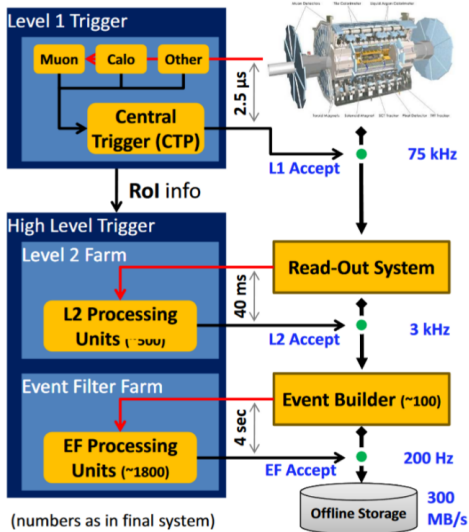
Level 1 Trigger

Muon

Calo

Other

Central Trigger (CTP)

2.5 μs

L1 Accept

75 kHz

RoI info

High Level Trigger

Level 2 Farm

Read-Out System

40 ms

L2 Processing Units (~500)

L2 Accept

3 kHz

Event Filter Farm

Event Builder (~100)

4 sec

EF Processing Units (~1800)

EF Accept

200 Hz

Offline Storage

300 MB/s

(numbers as in final system)